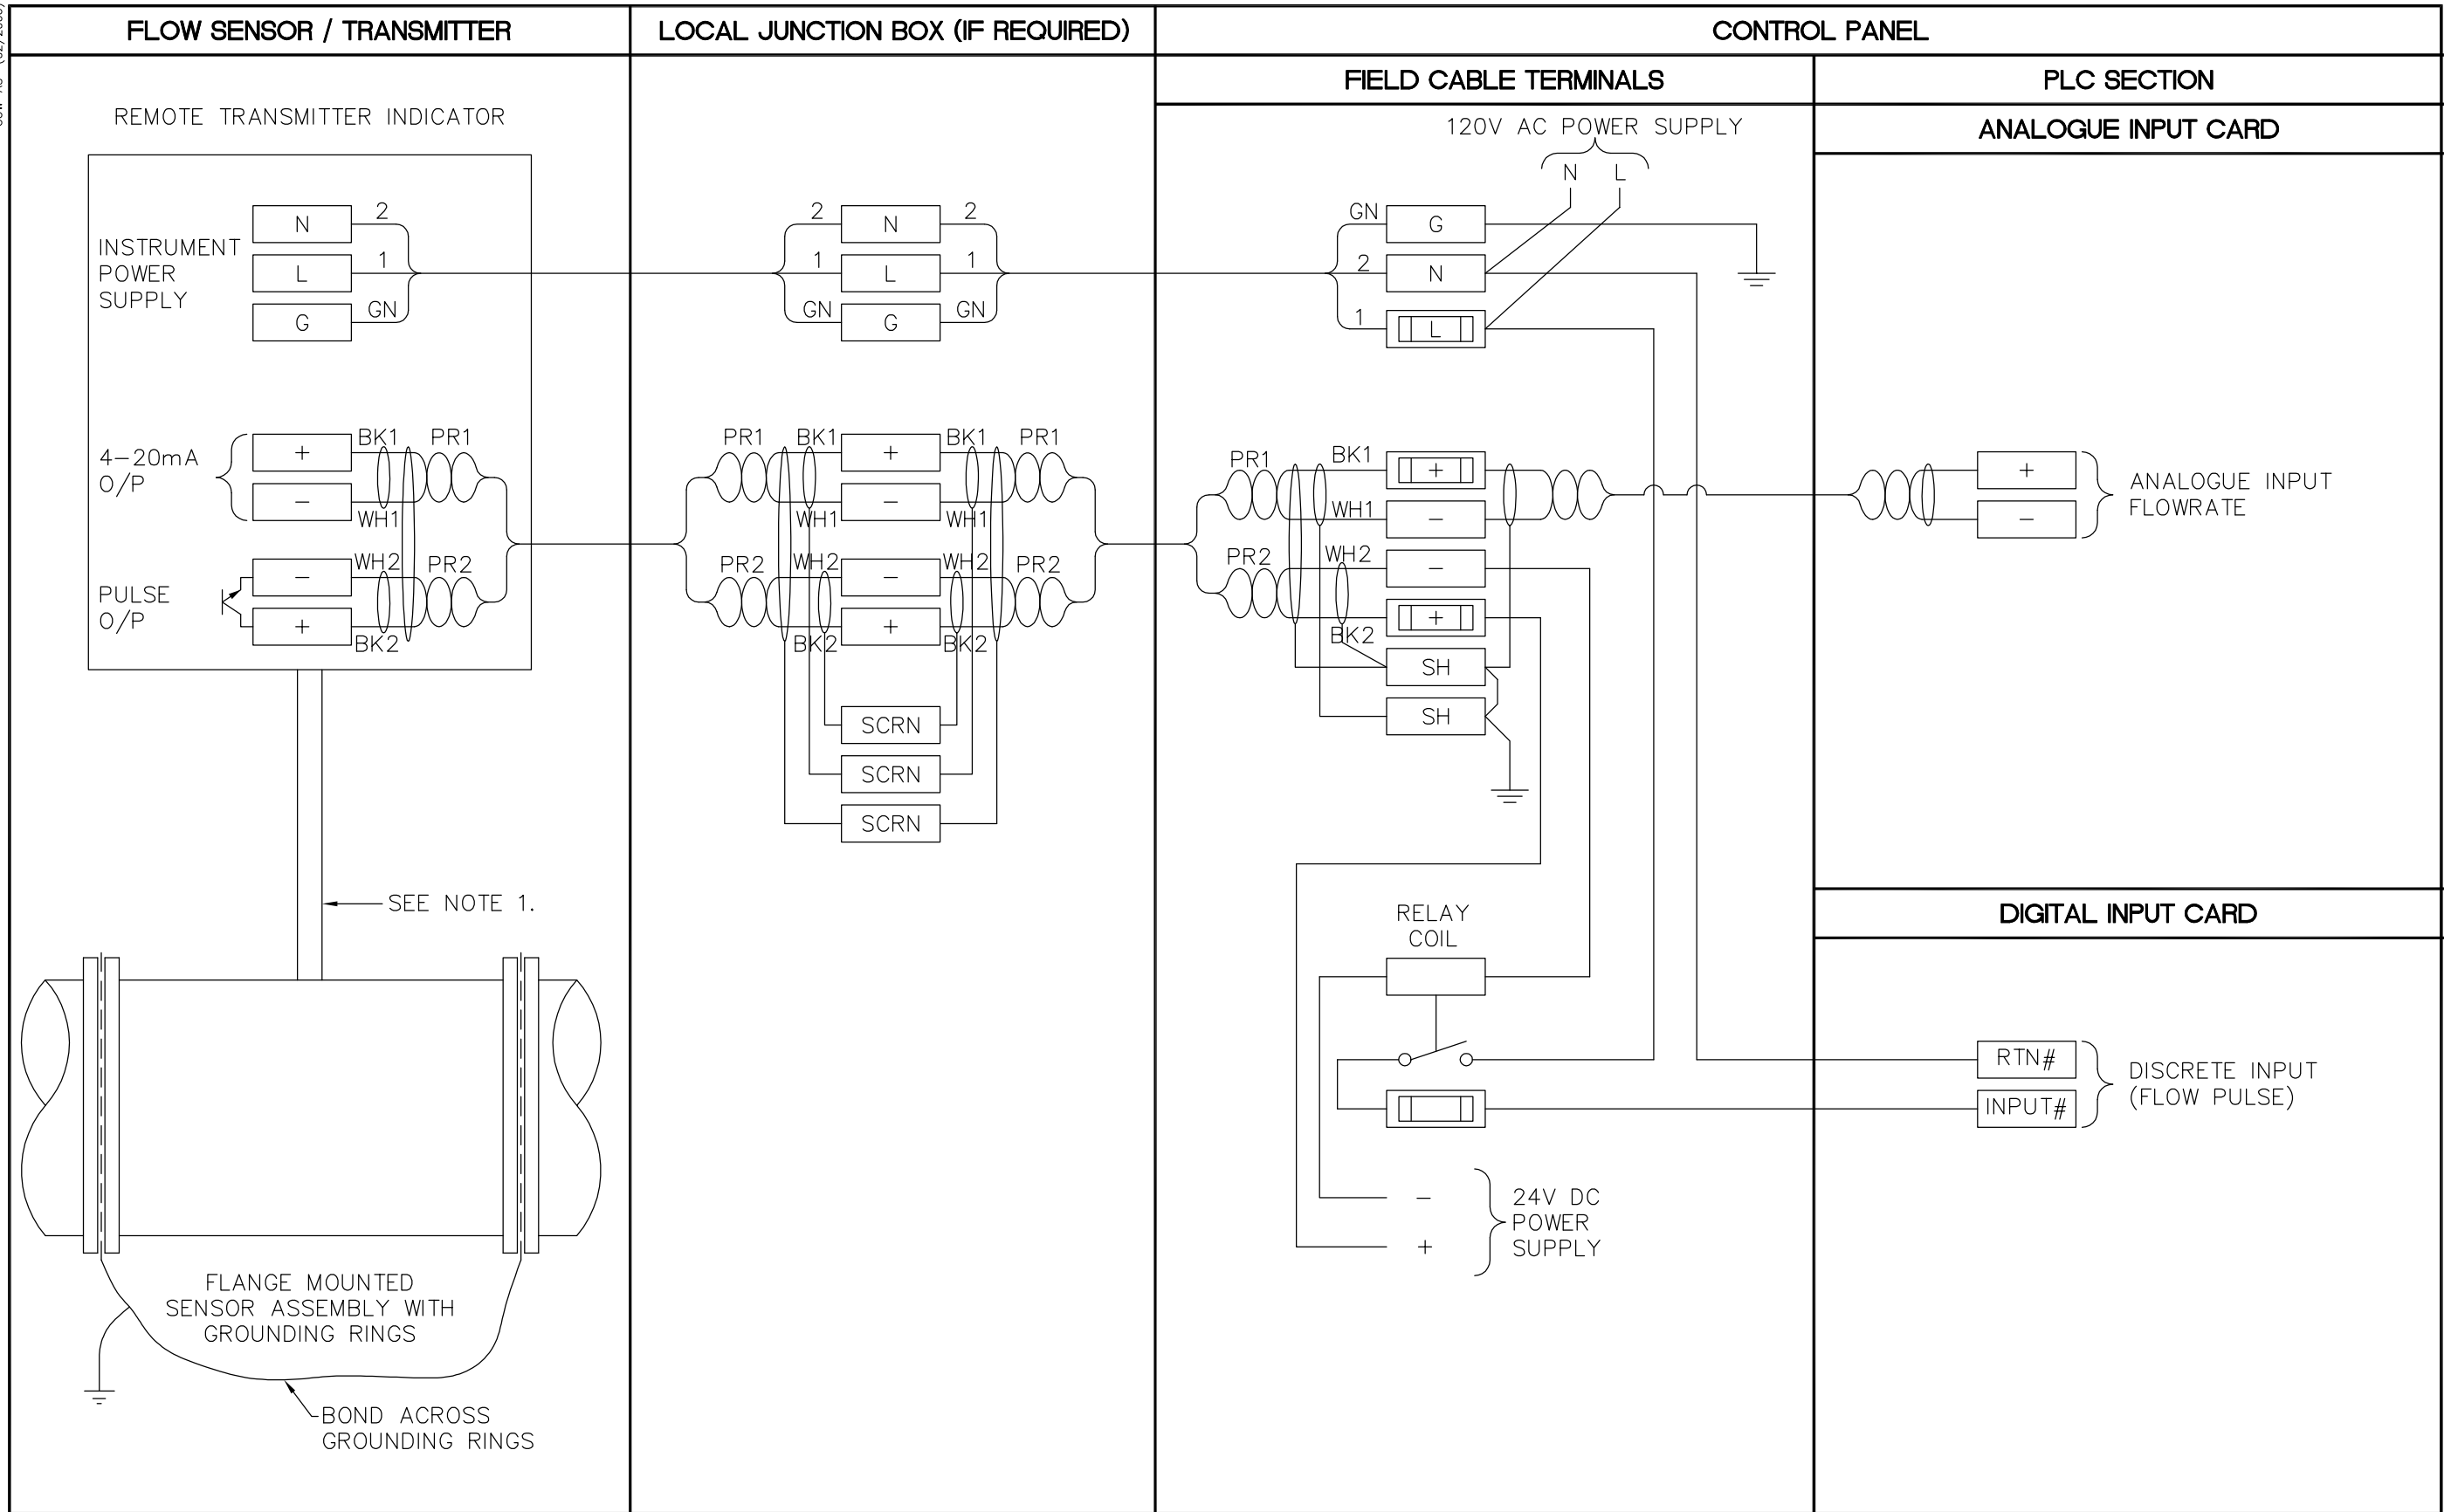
FLOW SENSOR / TRANSMITTER

LOCAL JUNCTION BOX (IF REQUIRED)

CONTROL PANEL

FIELD CABLE TERMINALS

PLC SECTION

ANALOGUE INPUT CARD

REMOTE TRANSMITTER INDICATOR

120V AC POWER SUPPLY

N L

INSTRUMENT POWER SUPPLY

N 2
L 1
G GN

2 N 2
1 L 1
GN G GN

GN G
2 N
1 L

4–20mA O/P

+ BK1 PR1
– WH1

PULSE O/P

– WH2 PR2
+ BK2

PR1 BK1 + BK1 PR1
WH1 – WH1
PR2 WH2 – WH2 PR2
BK2 + BK2

SCRN
SCRN
SCRN

PR1 BK1 +
WH1 –
PR2 WH2 –
BK2 +
SH
SH

+
–
ANALOGUE INPUT FLOWRATE

SEE NOTE 1.

DIGITAL INPUT CARD

RELAY COIL

RTN#
INPUT#
DISCRETE INPUT (FLOW PULSE)

–
+
24V DC POWER SUPPLY

FLANGE MOUNTED SENSOR ASSEMBLY WITH GROUNDING RINGS

BOND ACROSS GROUNDING RINGS